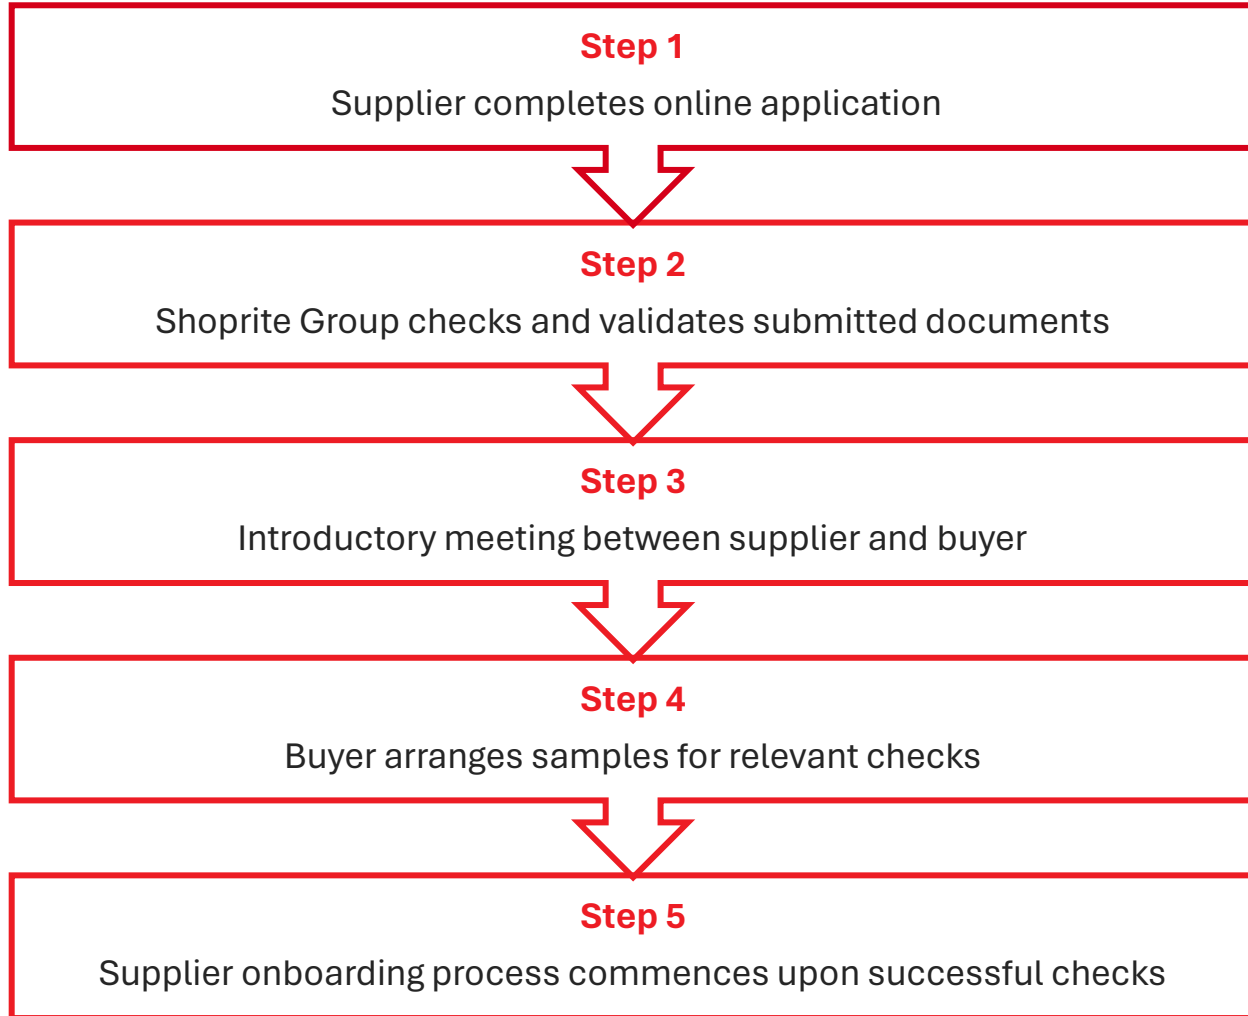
Step 1
Supplier completes online application

Step 2
Shoprite Group checks and validates submitted documents

Step 3
Introductory meeting between supplier and buyer

Step 4
Buyer arranges samples for relevant checks

Step 5
Supplier onboarding process commences upon successful checks